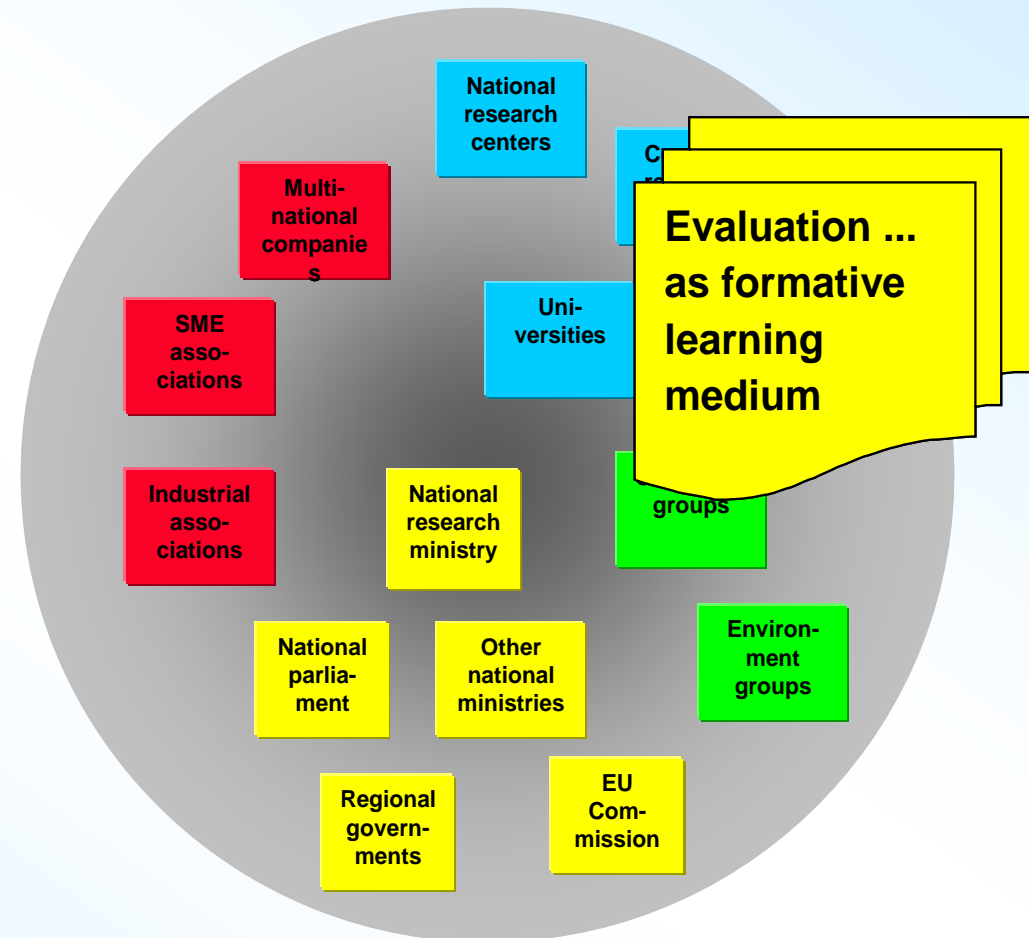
National research centers

C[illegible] r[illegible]

Evaluation ... as formative learning medium

Multinational companies

SME associations

Universities

Industrial associations

National research ministry

groups

National parliament

Other national ministries

Environment groups

Regional governments

EU Commission